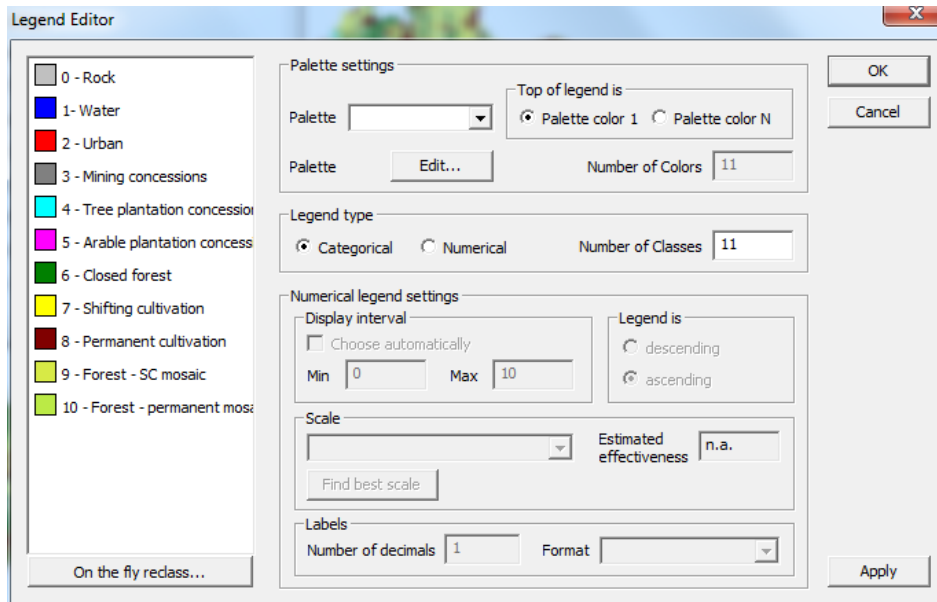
Legend Editor

0 - Rock
1- Water
2 - Urban
3 - Mining concessions
4 - Tree plantation concessio
5 - Arable plantation concess
6 - Closed forest
7 - Shifting cultivation
8 - Permanent cultivation
9 - Forest - SC mosaic
10 - Forest - permanent mos

On the fly reclass...

Palette settings
Palette
Top of legend is
Palette color 1
Palette color N
Palette
Edit...
Number of Colors 11

Legend type
Categorical
Numerical
Number of Classes 11

Numerical legend settings
Display interval
Choose automatically
Min 0
Max 10
Legend is
descending
ascending

Scale
Estimated effectiveness
n.a.
Find best scale

Labels
Number of decimals 1
Format

OK
Cancel
Apply